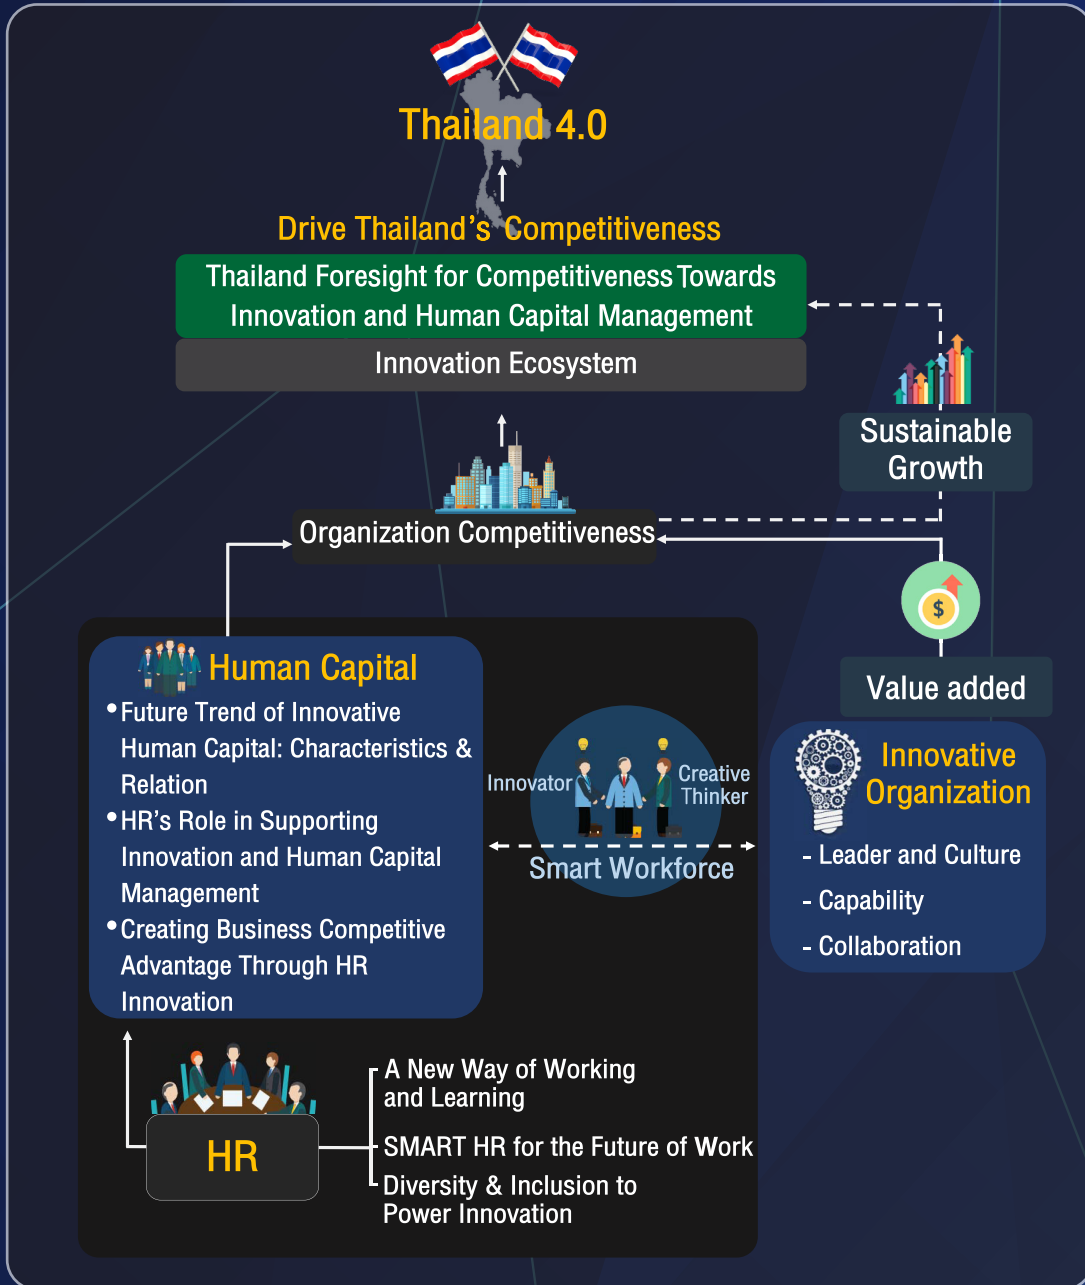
Thailand 4.0

Drive Thailand's Competitiveness

Thailand Foresight for Competitiveness Towards Innovation and Human Capital Management

Innovation Ecosystem

Sustainable Growth

Organization Competitiveness

Value added

Human Capital

• Future Trend of Innovative Human Capital: Characteristics & Relation

• HR's Role in Supporting Innovation and Human Capital Management

• Creating Business Competitive Advantage Through HR Innovation

Innovator

Creative Thinker

Smart Workforce

Innovative Organization

- Leader and Culture

- Capability

- Collaboration

HR

A New Way of Working and Learning

SMART HR for the Future of Work

Diversity & Inclusion to Power Innovation